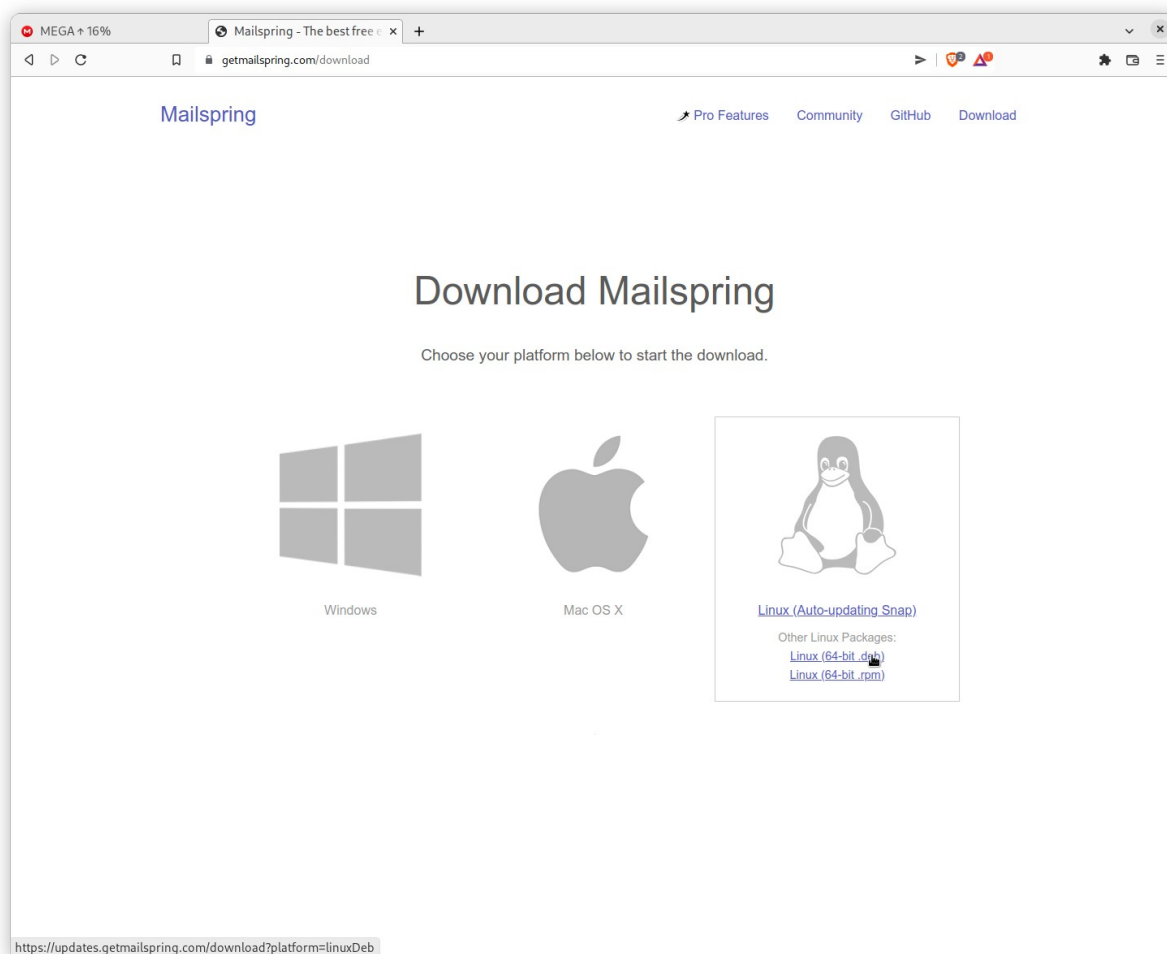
MEGA ↑ 16%
Mailspring - The best free e
getmailspring.com/download

Mailspring
Pro Features
Community
GitHub
Download

Download Mailspring

Choose your platform below to start the download.

Windows

Mac OS X

Linux (Auto-updating Snap)

Other Linux Packages:
Linux (64-bit .deb)
Linux (64-bit .rpm)

https://updates.getmailspring.com/download?platform=linuxDeb